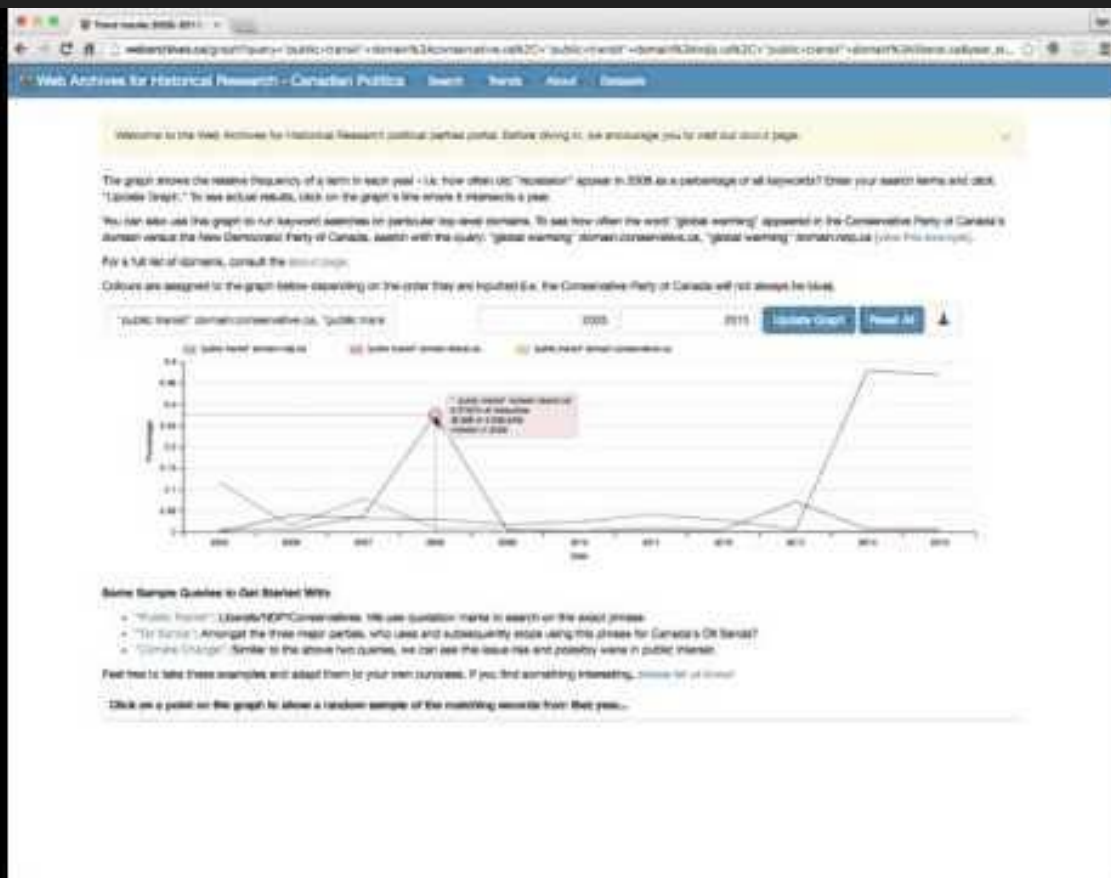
Web Archives for Historical Research - Canadian Politics Search Trends About Datasets

Welcome to the Web Archives for Historical Research political parties portal. Before diving in, we encourage you to visit our about page.

The graph shows the relative frequency of a term in each year - i.e. how often did "recession" appear in 2008 as a percentage of all keywords? Enter your search terms and click "Update Graph." To see actual results, click on the graph's line where it intersects a year.

You can also use this graph to run keyword searches on particular top-level domains. To see how often the word "global warming" appeared in the Conservative Party of Canada's domain versus the New Democratic Party of Canada, search with the query: "global warming" domain:conservative.ca, "global warming" domain:ndp.ca (view this example).

For a full list of domains, consult the about page.

Colours are assigned to the graph below depending on the order they are inputted (i.e. the Conservative Party of Canada will not always be blue).

"public transit" domain:conservative.ca, "public trans | 2005 | 2015 | Update Graph | Reset All

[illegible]

Year

Percentage

Some Sample Queries to Get Started With

- "Public Transit": Liberals/NDP/Conservatives. We use quotation marks to search on the exact phrase.
- "Oil Sands": Amongst the three major parties, who uses and subsequently stops using this phrase for Canada's Oil Sands?
- "Climate Change": Similar to the above two queries, we can see the issue rise and possibly wane in public interest.

Feel free to take these examples and adapt them to your own purposes. If you find something interesting, please let us know!

Click on a point on the graph to show a random sample of the matching records from that year...